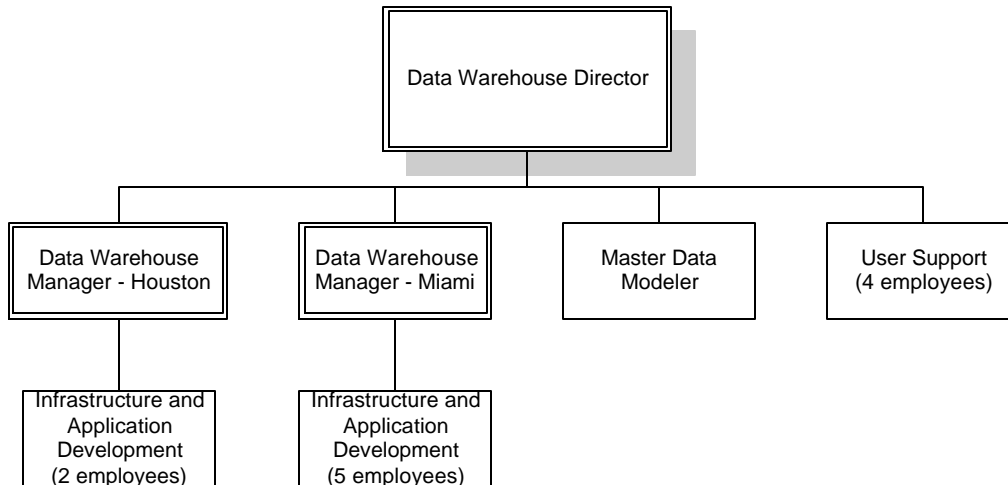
Data Warehouse Director

Data Warehouse Manager - Houston

Data Warehouse Manager - Miami

Master Data Modeler

User Support (4 employees)

Infrastructure and Application Development (2 employees)

Infrastructure and Application Development (5 employees)